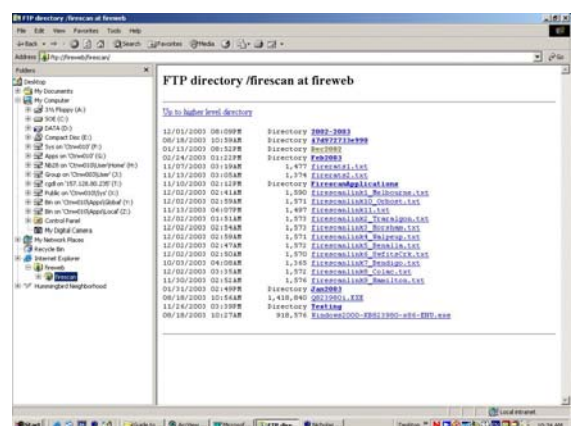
FTP directory /firescan at fireweb
File Edit View Favorites Tools Help
Back Search Favorites Media
Address ftp://fireweb/firescan/ Go
Folders
Desktop
My Documents
My Computer
3½ Floppy (A:)
SOE (C:)
DATA (D:)
Compact Disc (E:)
Sys on 'Ctrwol0' (F:)
Apps on 'Ctrwol0' (G:)
NBJB on 'Ctrwol03\User\Home' (H:)
Group on 'Ctrwol03\User' (J:)
cgdl on '157.128.80.230' (T:)
Public on 'Ctrwol0\Sys' (U:)
Bin on 'Ctrwol0\Apps\Global' (V:)
Bin on 'Ctrwol0\Apps\Local' (Z:)
Control Panel
My Digital Camera
My Network Places
Recycle Bin
Internet Explorer
fireweb
firescan
"V" Hummingbird Neighborhood

FTP directory /firescan at fireweb

Up to higher level directory

| | | | |
|---|---|---|---|
| 12/01/2003 08:09PM | | Directory | 2002-2003 |
| 08/18/2003 10:59AM | | Directory | 47497273le999 |
| 01/13/2003 08:52PM | | Directory | Dec2002 |
| 02/24/2003 01:22PM | | Directory | Feb2003 |
| 11/07/2003 03:19AM | 1,477 | | firecat1.txt |
| 11/13/2003 03:05AM | 1,374 | | firecat2.txt |
| 11/10/2003 02:12PM | | Directory | FirescanApplications |
| 12/02/2003 02:41AM | 1,590 | | firescanlinkl_Melbourne.txt |
| 12/02/2003 02:59AM | 1,571 | | firescanlink10_Ochost.txt |
| 11/13/2003 04:07PM | 1,497 | | firescanlinkAll.txt |
| 12/02/2003 01:51AM | 1,573 | | firescanlink2_Traralgon.txt |
| 12/02/2003 02:54AM | 1,573 | | firescanlink3_Horsham.txt |
| 12/02/2003 02:59AM | 1,571 | | firescanlink4_Walpeup.txt |
| 12/02/2003 02:47AM | 1,573 | | firescanlink5_Benalla.txt |
| 12/02/2003 02:50AM | 1,570 | | firescanlink6_SeftraCrk.txt |
| 10/03/2003 04:06AM | 1,365 | | firescanlink7_Bendigo.txt |
| 12/02/2003 03:35AM | 1,572 | | firescanlink8_Colac.txt |
| 11/30/2003 02:52AM | 1,576 | | firescanlink9_Hamilton.txt |
| 01/07/2003 02:49PM | | Directory | Jan2003 |
| 08/18/2003 10:56AM | 1,418,840 | | Q823980l.EXE |
| 11/26/2003 03:39PM | | Directory | Testing |
| 08/18/2003 10:27AM | 918,576 | | Windows2000-KB823980-x86-ENU.exe |

Local intranet
Start